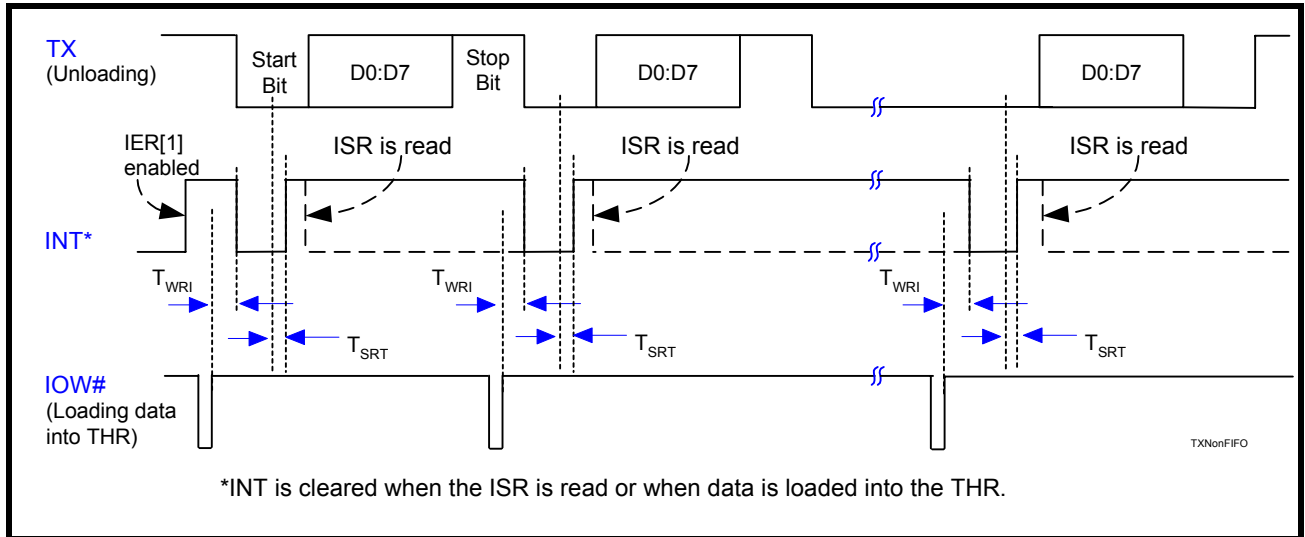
TX
(Unloading)

Start Bit

D0:D7

Stop Bit

D0:D7

D0:D7

IER[1] enabled

ISR is read

ISR is read

ISR is read

INT*

$T_{WRI}$

$T_{SRT}$

$T_{WRI}$

$T_{SRT}$

$T_{WRI}$

$T_{SRT}$

IOW#
(Loading data into THR)

TXNonFIFO

*INT is cleared when the ISR is read or when data is loaded into the THR.